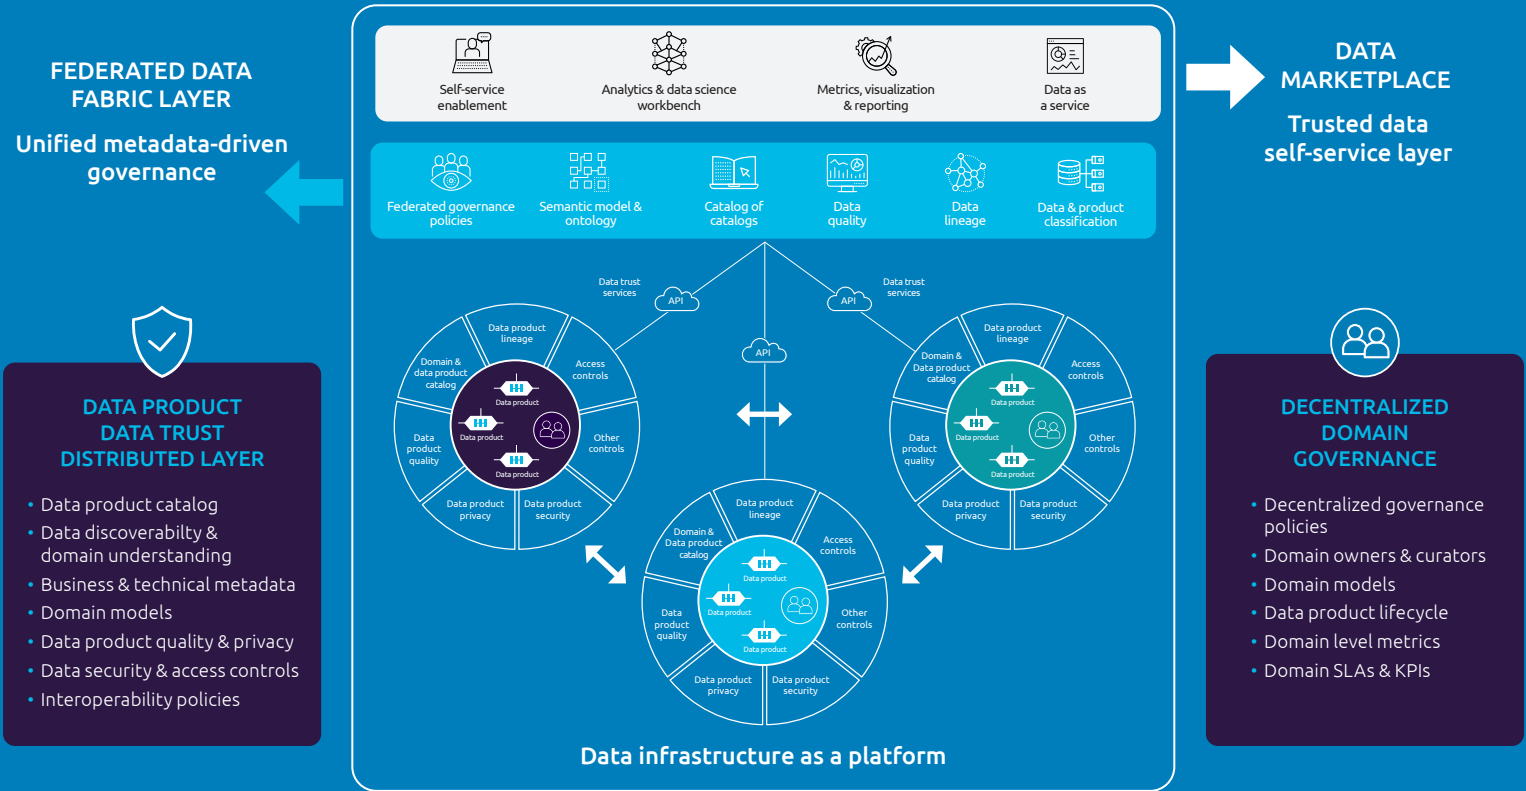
FEDERATED DATA FABRIC LAYER

Unified metadata-driven governance

DATA PRODUCT DATA TRUST DISTRIBUTED LAYER

- Data product catalog
- Data discoverabilty & domain understanding
- Business & technical metadata
- Domain models
- Data product quality & privacy
- Data security & access controls
- Interoperability policies

Self-service enablement

Analytics & data science workbench

Metrics, visualization & reporting

Data as a service

Federated governance policies

Semantic model & ontology

Catalog of catalogs

Data quality

Data lineage

Data & product classification

Data trust services

API

Data trust services

API

API

Data product lineage

Access controls

Other controls

Data product security

Data product privacy

Data product quality

Domain & data product catalog

Data product

Data product

Data product

Data product lineage

Access controls

Other controls

Data product security

Data product privacy

Data product quality

Domain & Data product catalog

Data product

Data product

Data product

Data product lineage

Access controls

Other controls

Data product security

Data product privacy

Data product quality

Domain & Data product catalog

Data product

Data product

Data product

Data infrastructure as a platform

DATA MARKETPLACE

Trusted data self-service layer

DECENTRALIZED DOMAIN GOVERNANCE

- Decentralized governance policies
- Domain owners & curators
- Domain models
- Data product lifecycle
- Domain level metrics
- Domain SLAs & KPIs